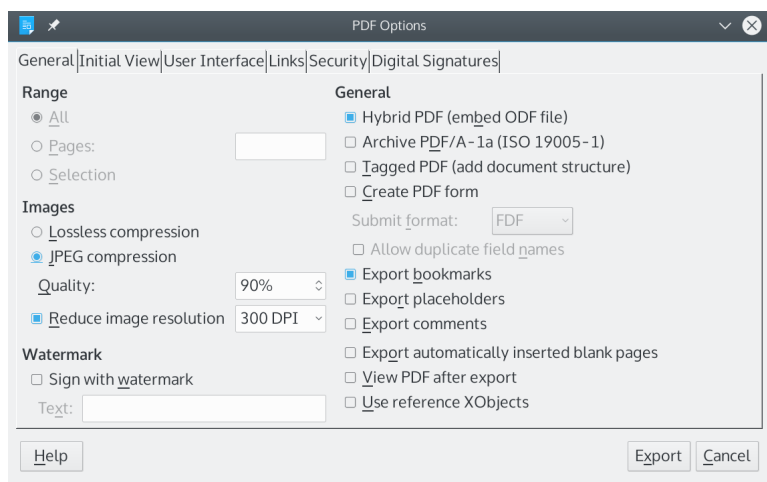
PDF Options

General | Initial View | User Interface | Links | Security | Digital Signatures

Range
All
Pages:
Selection

Images
Lossless compression
JPEG compression
Quality: 90%
Reduce image resolution 300 DPI

Watermark
Sign with watermark
Text:

General
Hybrid PDF (embed ODF file)
Archive PDF/A-1a (ISO 19005-1)
Tagged PDF (add document structure)
Create PDF form
Submit format: FDF
Allow duplicate field names
Export bookmarks
Export placeholders
Export comments
Export automatically inserted blank pages
View PDF after export
Use reference XObjects

Help
Export
Cancel